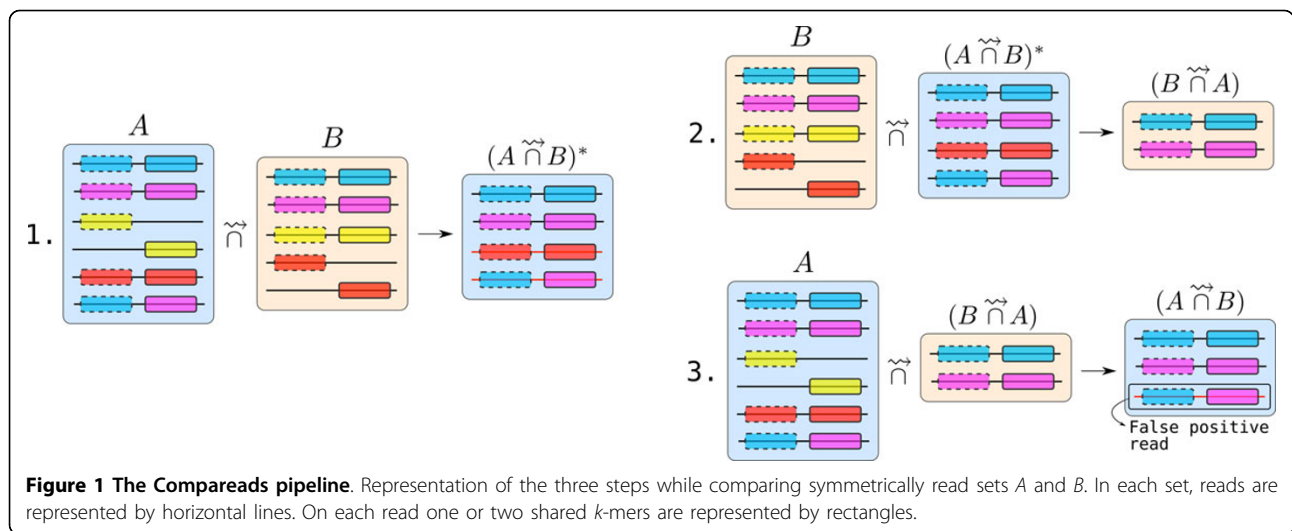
1. $A$ $\overset{\leadsto}{\cap}$ $B$ → $(A \overset{\leadsto}{\cap} B)^*$

2. $B$ $\overset{\leadsto}{\cap}$ $(A \overset{\leadsto}{\cap} B)^*$ → $(B \overset{\leadsto}{\cap} A)$

3. $A$ $\overset{\leadsto}{\cap}$ $(B \overset{\leadsto}{\cap} A)$ → $(A \overset{\leadsto}{\cap} B)$

False positive read

**Figure 1 The Compareads pipeline**. Representation of the three steps while comparing symmetrically read sets *A* and *B*. In each set, reads are represented by horizontal lines. On each read one or two shared *k*-mers are represented by rectangles.